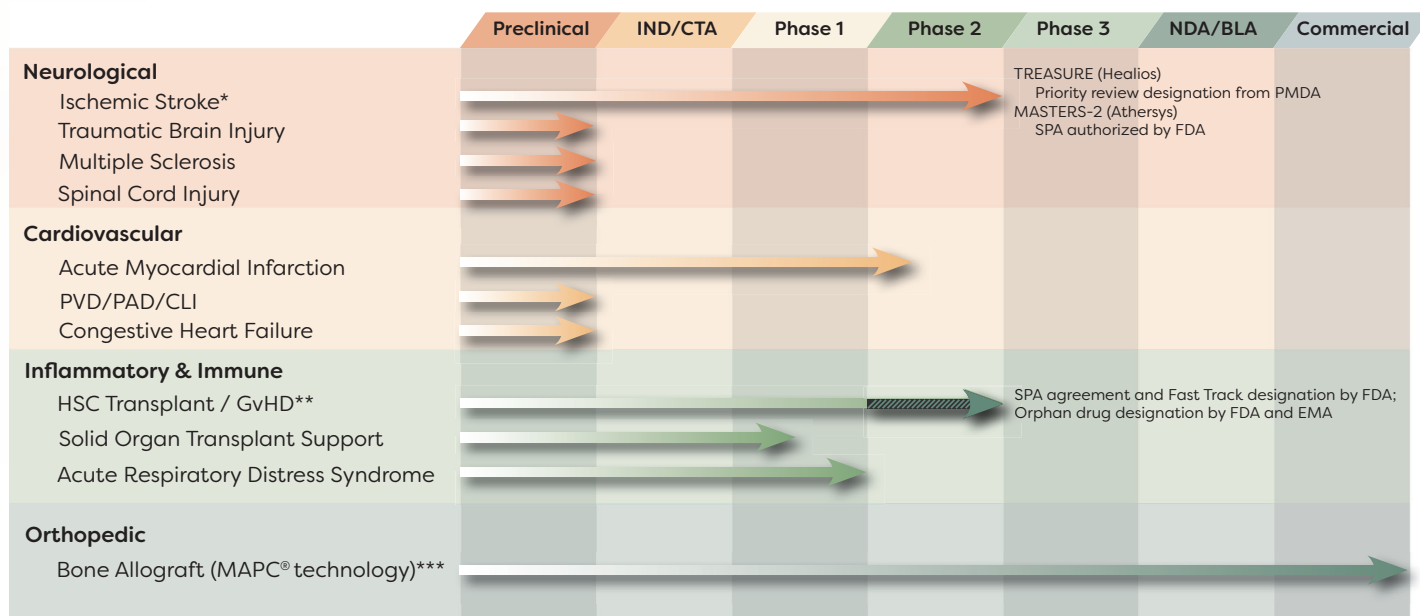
Preclinical IND/CTA Phase 1 Phase 2 Phase 3 NDA/BLA Commercial

Neurological
Ischemic Stroke*
Traumatic Brain Injury
Multiple Sclerosis
Spinal Cord Injury

TREASURE (Healios)
Priority review designation from PMDA
MASTERS-2 (Athersys)
SPA authorized by FDA

Cardiovascular
Acute Myocardial Infarction
PVD/PAD/CLI
Congestive Heart Failure

Inflammatory & Immune
HSC Transplant / GvHD**
Solid Organ Transplant Support
Acute Respiratory Distress Syndrome

SPA agreement and Fast Track designation by FDA; Orphan drug designation by FDA and EMA

Orthopedic
Bone Allograft (MAPC® technology)***